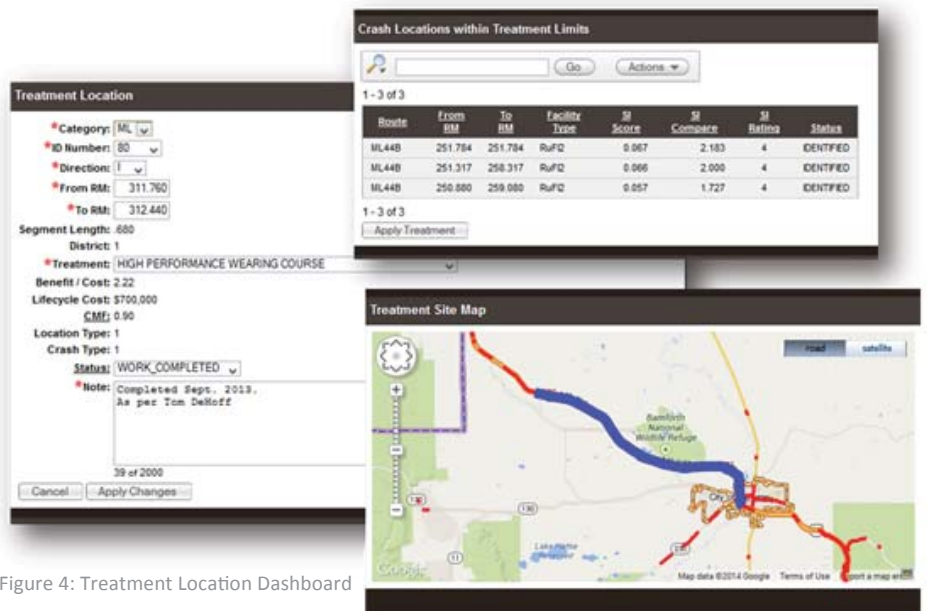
Crash Locations within Treatment Limits

Go Actions

1 - 3 of 3

| Route | From RM | To RM | Facility Type | SI Score | SI Compare | SI Rating | Status |
|---|---|---|---|---|---|---|---|
| ML44B | 251.784 | 251.784 | RuFI2 | 0.067 | 2.183 | 4 | IDENTIFIED |
| ML44B | 251.317 | 258.317 | RuFI2 | 0.066 | 2.000 | 4 | IDENTIFIED |
| ML44B | 250.880 | 259.080 | RuFI2 | 0.057 | 1.727 | 4 | IDENTIFIED |

1 - 3 of 3

Apply Treatment

Treatment Location

*Category: ML
*ID Number: 80
*Direction: I
*From RM: 311.760
*To RM: 312.440
Segment Length: .680
District: 1
*Treatment: HIGH PERFORMANCE WEARING COURSE
Benefit / Cost: 2.22
Lifecycle Cost: $700,000
CMF: 0.90
Location Type: 1
Crash Type: 1
Status: WORK_COMPLETED
*Note: Completed Sept. 2013. As per Tom DeHoff

39 of 2000

Cancel Apply Changes

Treatment Site Map

road satellite

Bamforth National Wildlife Refuge

City

130

11

Lake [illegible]

Google

Map data ©2014 Google Terms of Use Report a map error

Figure 4: Treatment Location Dashboard